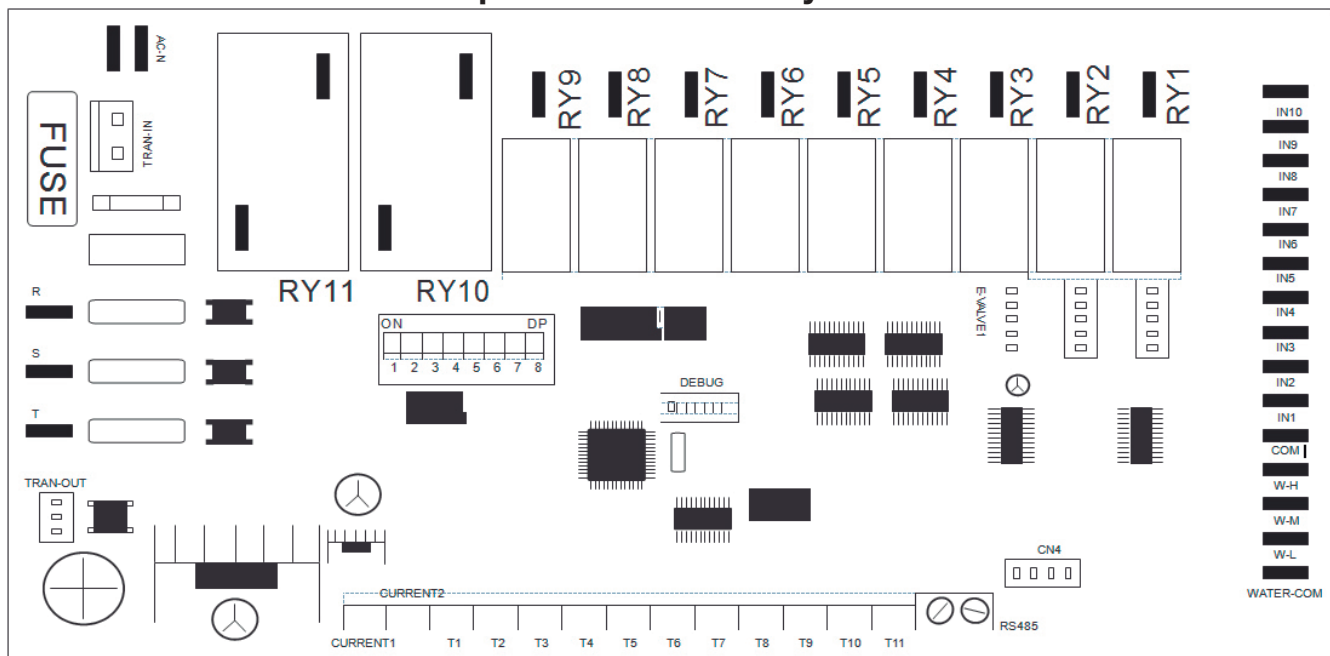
AC-N
TRAN-IN
FUSE
RY11
RY10
RY9 RY8 RY7 RY6 RY5 RY4 RY3 RY2 RY1
IN10
IN9
IN8
IN7
IN6
IN5
IN4
IN3
IN2
IN1
COM
W-H
W-M
W-L
WATER-COM
R
S
T
ON DP
1 2 3 4 5 6 7 8
DEBUG
E-VALVE1
TRAN-OUT
CN4
CURRENT2
CURRENT1 T1 T2 T3 T4 T5 T6 T7 T8 T9 T10 T11
RS485